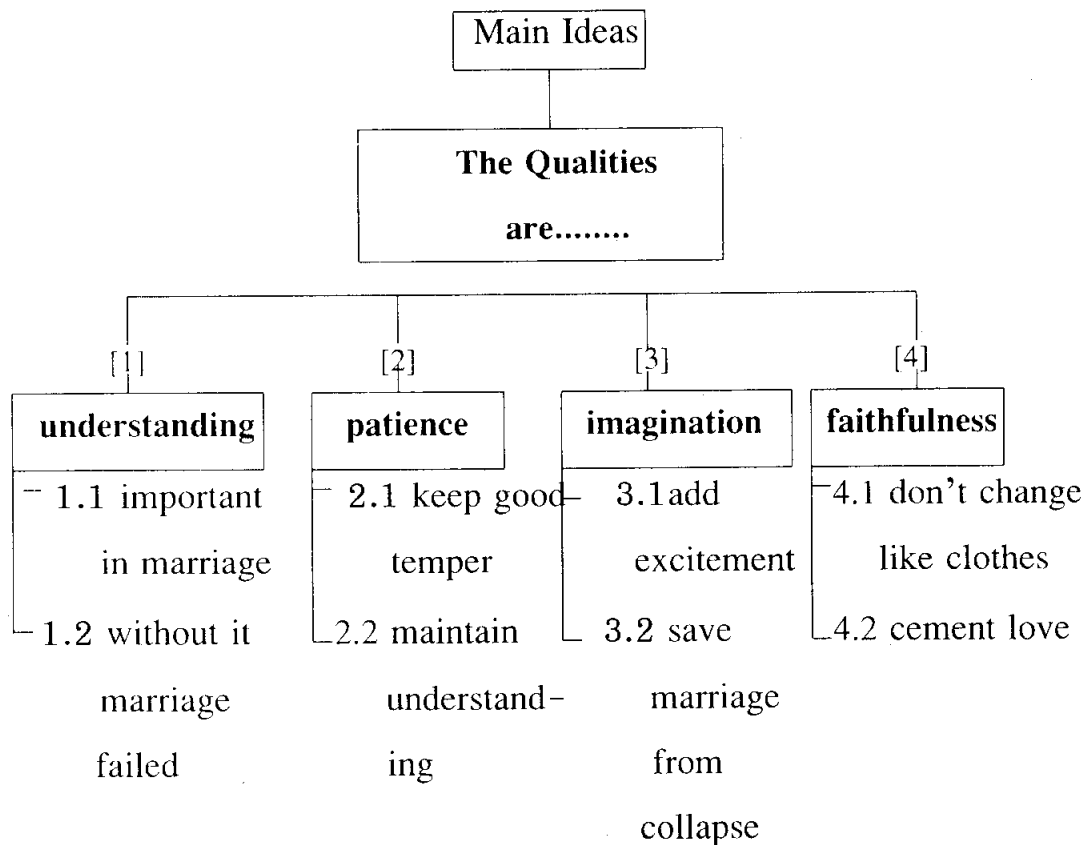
Main Ideas

The Qualities are........

[1]
understanding
1.1 important in marriage
1.2 without it marriage failed

[2]
patience
2.1 keep good temper
2.2 maintain understanding

[3]
imagination
3.1add excitement
3.2 save marriage from collapse

[4]
faithfulness
4.1 don't change like clothes
4.2 cement love